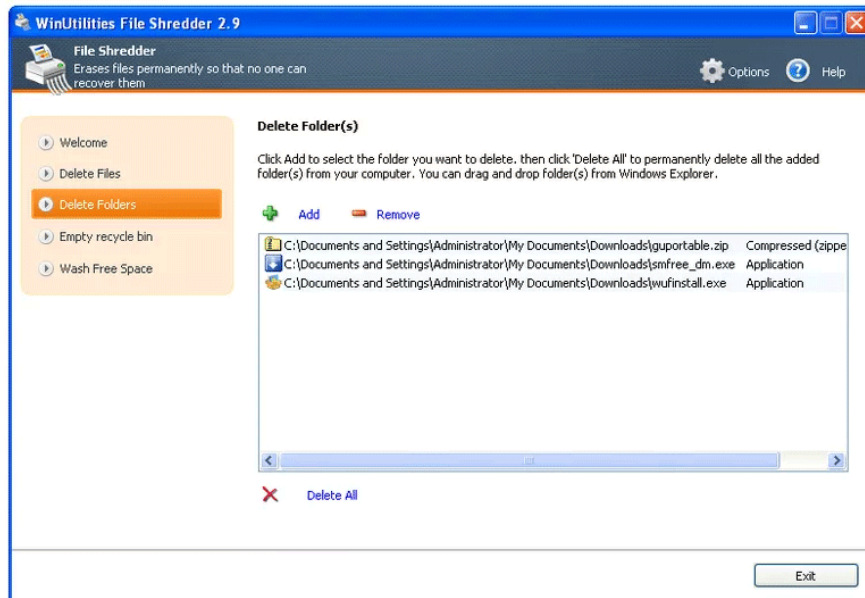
WinUtilities File Shredder 2.9

File Shredder
Erases files permanently so that no one can recover them

Options Help

Welcome
Delete Files
Delete Folders
Empty recycle bin
Wash Free Space

Delete Folder(s)

Click Add to select the folder you want to delete. then click 'Delete All' to permanently delete all the added folder(s) from your computer. You can drag and drop folder(s) from Windows Explorer.

Add Remove

| | |
|---|---|
| C:\Documents and Settings\Administrator\My Documents\Downloads\guportable.zip | Compressed (zippe |
| C:\Documents and Settings\Administrator\My Documents\Downloads\smfree_dm.exe | Application |
| C:\Documents and Settings\Administrator\My Documents\Downloads\wufinstall.exe | Application |

Delete All

Exit